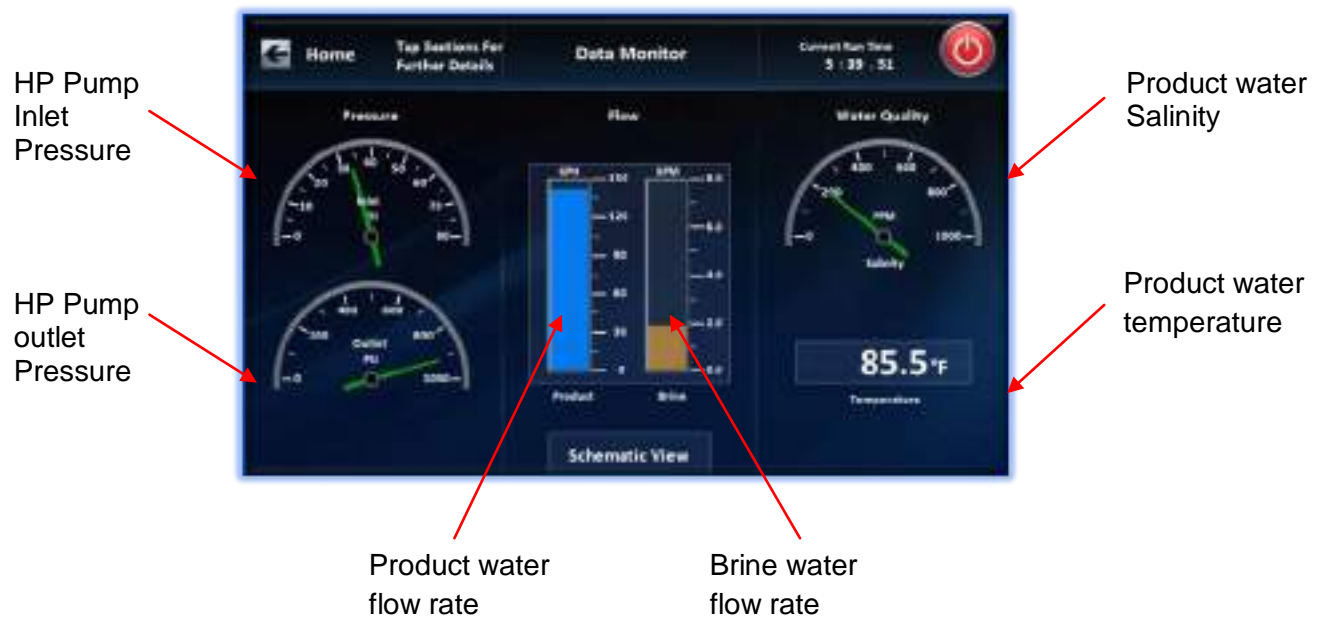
HP Pump Inlet Pressure

HP Pump outlet Pressure

Home

Tap Sections For Further Details

Data Monitor

Current Run Time
5 : 39 : 51

Pressure

0 10 20 30 40 50 60 70 80

Inlet
PSI

0 200 400 600 800 1000

Outlet
PSI

Flow

GPH
0 20 40 60 80 120 150

GPM
0.0 2.0 4.0 6.0 8.0

Product

Brine

Schematic View

Water Quality

0 200 400 600 800 1000

PPM

Salinity

85.5°F

Temperature

Product water Salinity

Product water temperature

Product water flow rate

Brine water flow rate